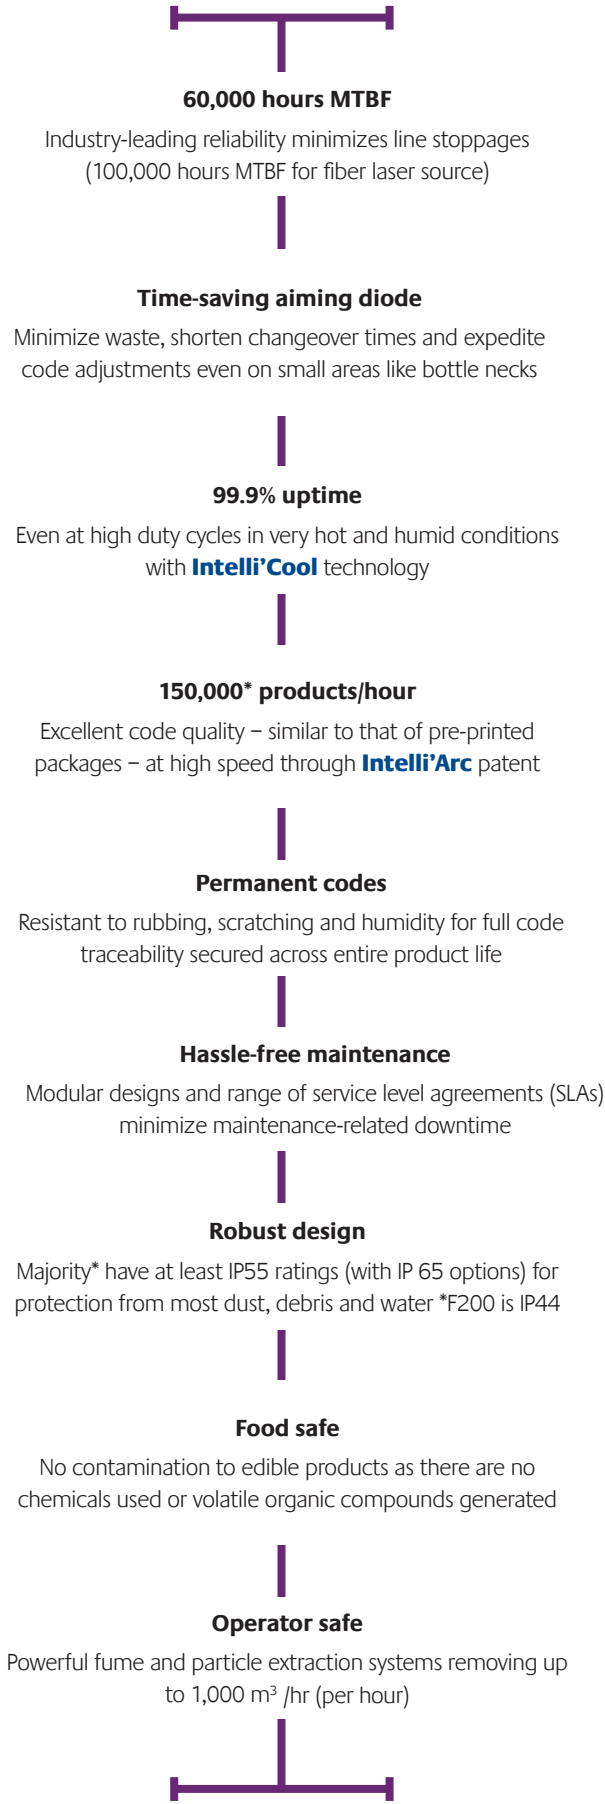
60,000 hours MTBF

Industry-leading reliability minimizes line stoppages (100,000 hours MTBF for fiber laser source)

Time-saving aiming diode

Minimize waste, shorten changeover times and expedite code adjustments even on small areas like bottle necks

99.9% uptime

Even at high duty cycles in very hot and humid conditions with Intelli’Cool technology

150,000* products/hour

Excellent code quality – similar to that of pre-printed packages – at high speed through Intelli’Arc patent

Permanent codes

Resistant to rubbing, scratching and humidity for full code traceability secured across entire product life

Hassle-free maintenance

Modular designs and range of service level agreements (SLAs) minimize maintenance-related downtime

Robust design

Majority* have at least IP55 ratings (with IP 65 options) for protection from most dust, debris and water *F200 is IP44

Food safe

No contamination to edible products as there are no chemicals used or volatile organic compounds generated

Operator safe

Powerful fume and particle extraction systems removing up to 1,000 $m^3$ /hr (per hour)